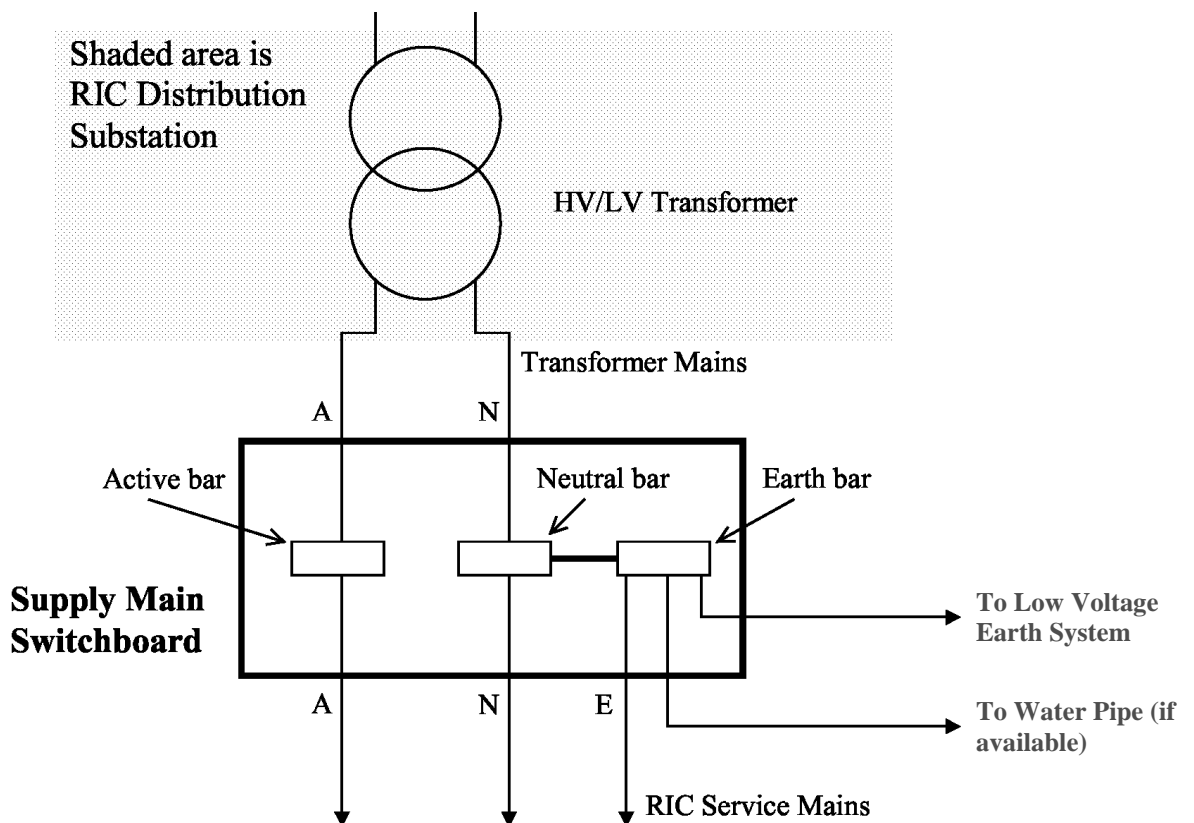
Shaded area is RIC Distribution Substation

HV/LV Transformer

Transformer Mains

A

N

Active bar

Neutral bar

Earth bar

Supply Main Switchboard

To Low Voltage Earth System

A

N

E

To Water Pipe (if available)

RIC Service Mains